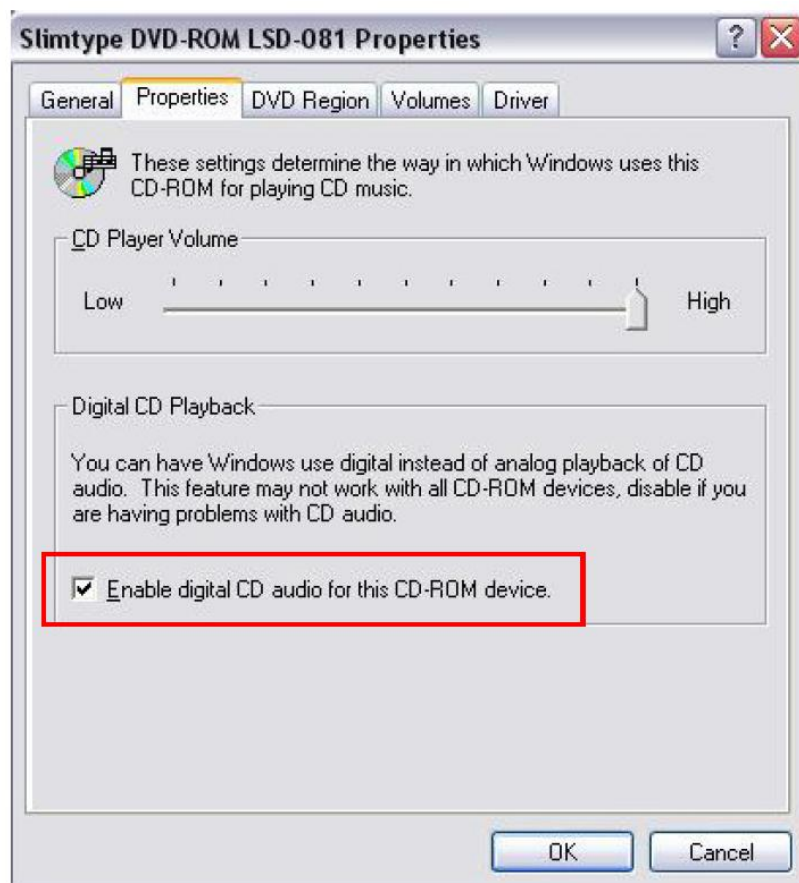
Slimtype DVD-ROM LSD-081 Properties

?

General | Properties | DVD Region | Volumes | Driver

These settings determine the way in which Windows uses this CD-ROM for playing CD music.

CD Player Volume

Low High

Digital CD Playback

You can have Windows use digital instead of analog playback of CD audio. This feature may not work with all CD-ROM devices, disable if you are having problems with CD audio.

☑ Enable digital CD audio for this CD-ROM device.

OK Cancel